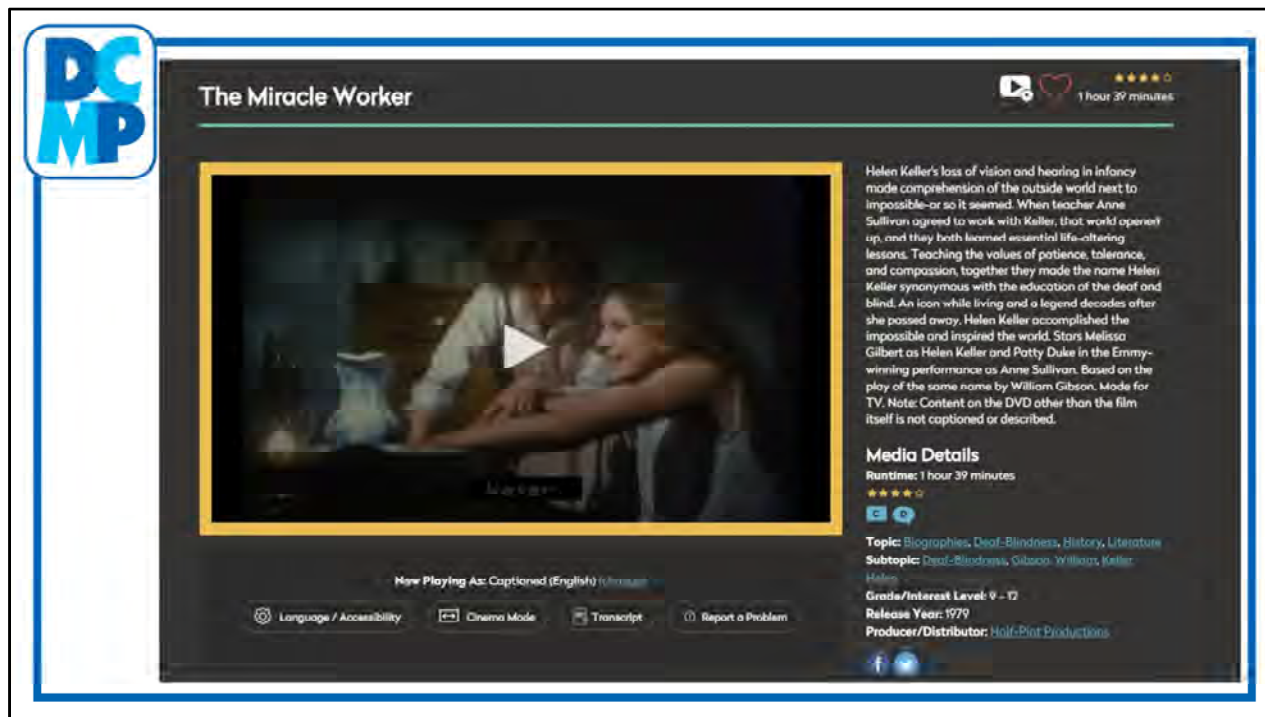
DCMP

The Miracle Worker

1 hour 39 minutes

Helen Keller's loss of vision and hearing in infancy made comprehension of the outside world next to impossible-or so it seemed. When teacher Anne Sullivan agreed to work with Keller, that world opened up, and they both learned essential life-altering lessons. Teaching the values of patience, tolerance, and compassion, together they made the name Helen Keller synonymous with the education of the deaf and blind. An icon while living and a legend decades after she passed away. Helen Keller accomplished the impossible and inspired the world. Stars Melissa Gilbert as Helen Keller and Patty Duke in the Emmy-winning performance as Anne Sullivan. Based on the play of the same name by William Gibson. Made for TV. Note: Content on the DVD other than the film itself is not captioned or described.

Media Details

Runtime: 1 hour 39 minutes

C D

Topic: Biographies, Deaf-Blindness, History, Literature

Subtopic: Deaf-Blindness, Gibson, William, Keller, Helen

Grade/Interest Level: 9 - 12

Release Year: 1979

Producer/Distributor: Half-Pint Productions

Now Playing As: Captioned (English) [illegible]

Language / Accessibility

Cinema Mode

Transcript

Report a Problem